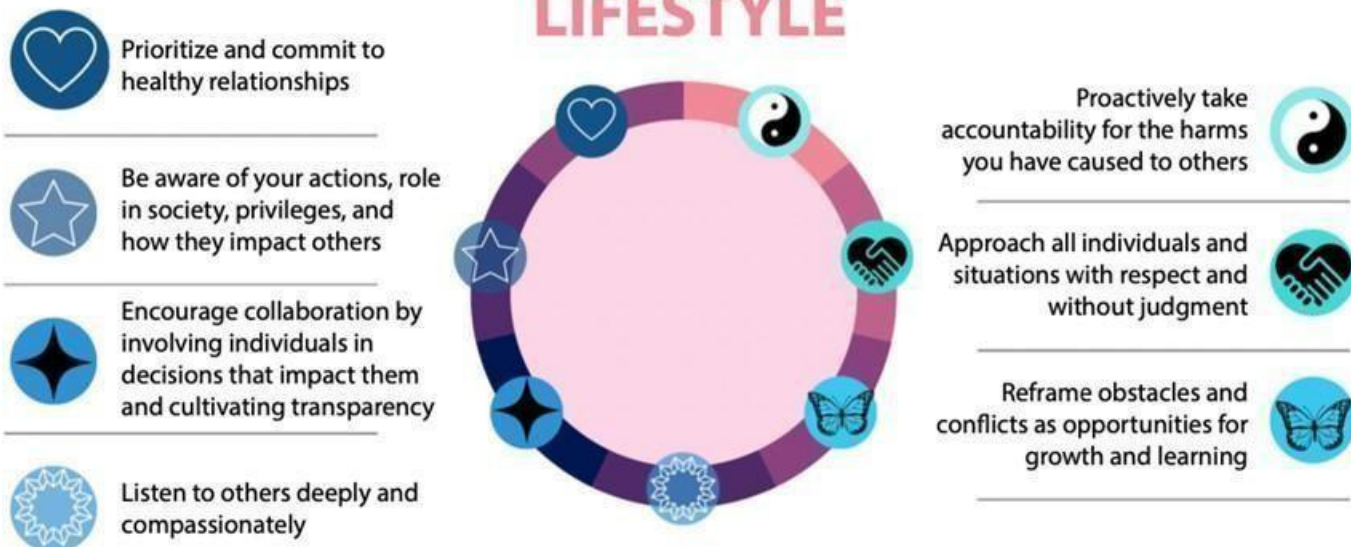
LIFESTYLE

Prioritize and commit to healthy relationships

Be aware of your actions, role in society, privileges, and how they impact others

Encourage collaboration by involving individuals in decisions that impact them and cultivating transparency

Listen to others deeply and compassionately

Proactively take accountability for the harms you have caused to others

Approach all individuals and situations with respect and without judgment

Reframe obstacles and conflicts as opportunities for growth and learning